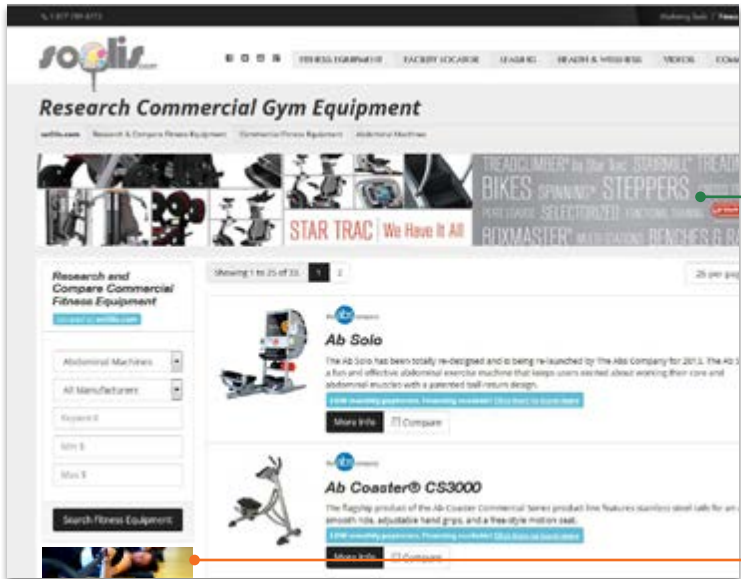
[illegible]

soclis.com

FITNESS EQUIPMENT FACILITY LOCATOR LEASING HEALTH & WELLNESS VIDEOS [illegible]

Research Commercial Gym Equipment

soclis.com Research & Compare Fitness Equipment Commercial Fitness Equipment Abdominal Machines

STAR TRAC We Have It All

TREADCLIMBER® by Star Trac STAIRMILL® TREAD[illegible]
BIKES SPINNING® STEPPERS
PLATE LOADED SELECTORIZED FUNCTIONAL TRAINING
BOXMASTER® MULTI-STATIONS BENCHES & RA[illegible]

Research and Compare Commercial Fitness Equipment

Abdominal Machines
All Manufacturers
Keyword
Min $
Max $

Search Fitness Equipment

Showing 1 to 25 of 31 1 2

25 per pag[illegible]

Ab Solo

The Ab Solo has been totally re-designed and is being re-launched by The Abs Company for 2013. The Ab S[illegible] a fun and effective abdominal exercise machine that keeps users excited about working their core and abdominal muscles with a patented ball return design.

More Info Compare

Ab Coaster® CS3000

The flagship product of the Ab Coaster Commercial Series product line features stainless steel rails for an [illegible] smooth ride, adjustable hand grips, and a free-style motion seat.

More Info Compare